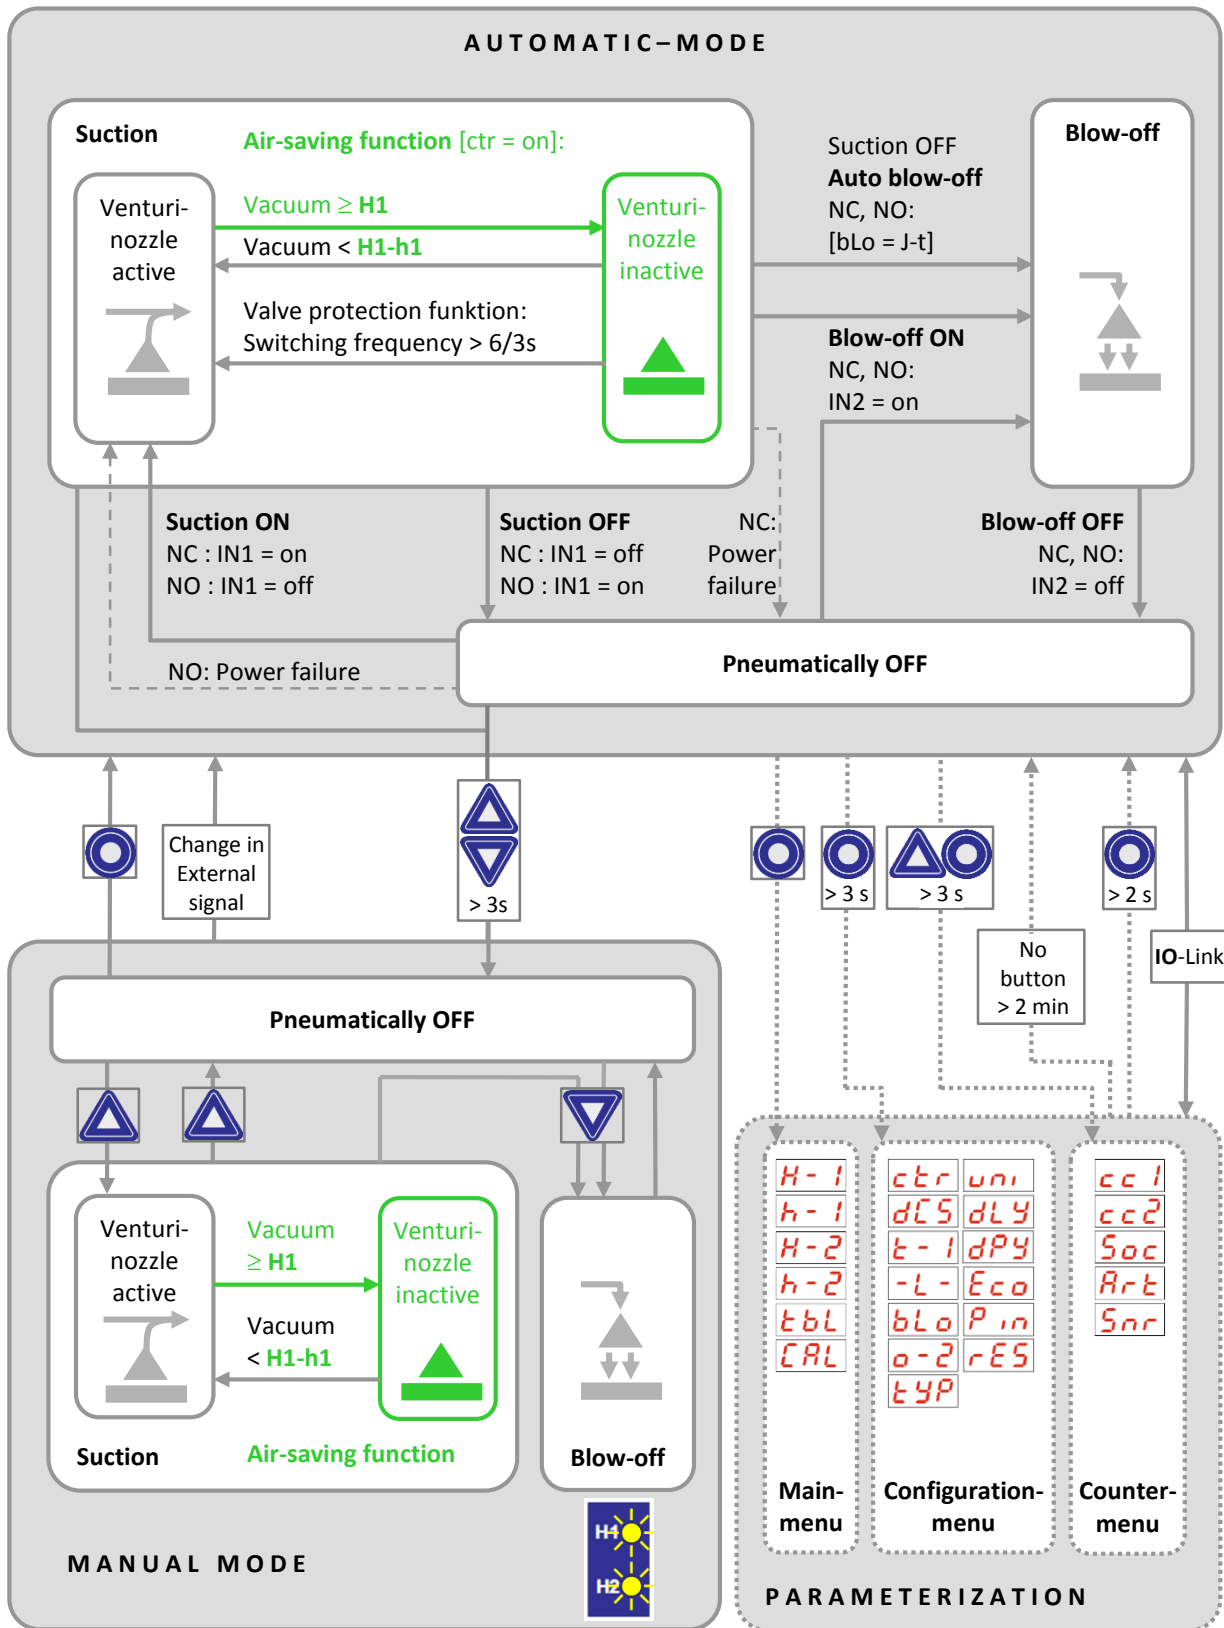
AUTOMATIC–MODE

Suction

Air-saving function [ctr = on]:

Venturi-nozzle active

Vacuum ≥ H1

Vacuum < H1-h1

Venturi-nozzle inactive

Valve protection funktion: Switching frequency > 6/3s

Suction OFF
Auto blow-off
NC, NO:
[bLo = J-t]

Blow-off

Blow-off ON
NC, NO:
IN2 = on

Suction ON
NC : IN1 = on
NO : IN1 = off

Suction OFF
NC : IN1 = off
NO : IN1 = on

NC:
Power
failure

Blow-off OFF
NC, NO:
IN2 = off

Pneumatically OFF

NO: Power failure

Change in External signal

> 3s

> 3 s

> 3 s

> 2 s

No button > 2 min

IO-Link

Pneumatically OFF

Venturi-nozzle active

Vacuum ≥ H1

Venturi-nozzle inactive

Vacuum < H1-h1

Suction

Air-saving function

Blow-off

H1

H2

MANUAL MODE

H-1
h-1
H-2
h-2
tbL
CAL

ctr uni
dCS dLY
t-1 dPY
-L- Eco
bLo Pin
o-2 rES
tYP

cc1
cc2
Soc
Art
Snr

Main-menu

Configuration-menu

Counter-menu

PARAMETERIZATION